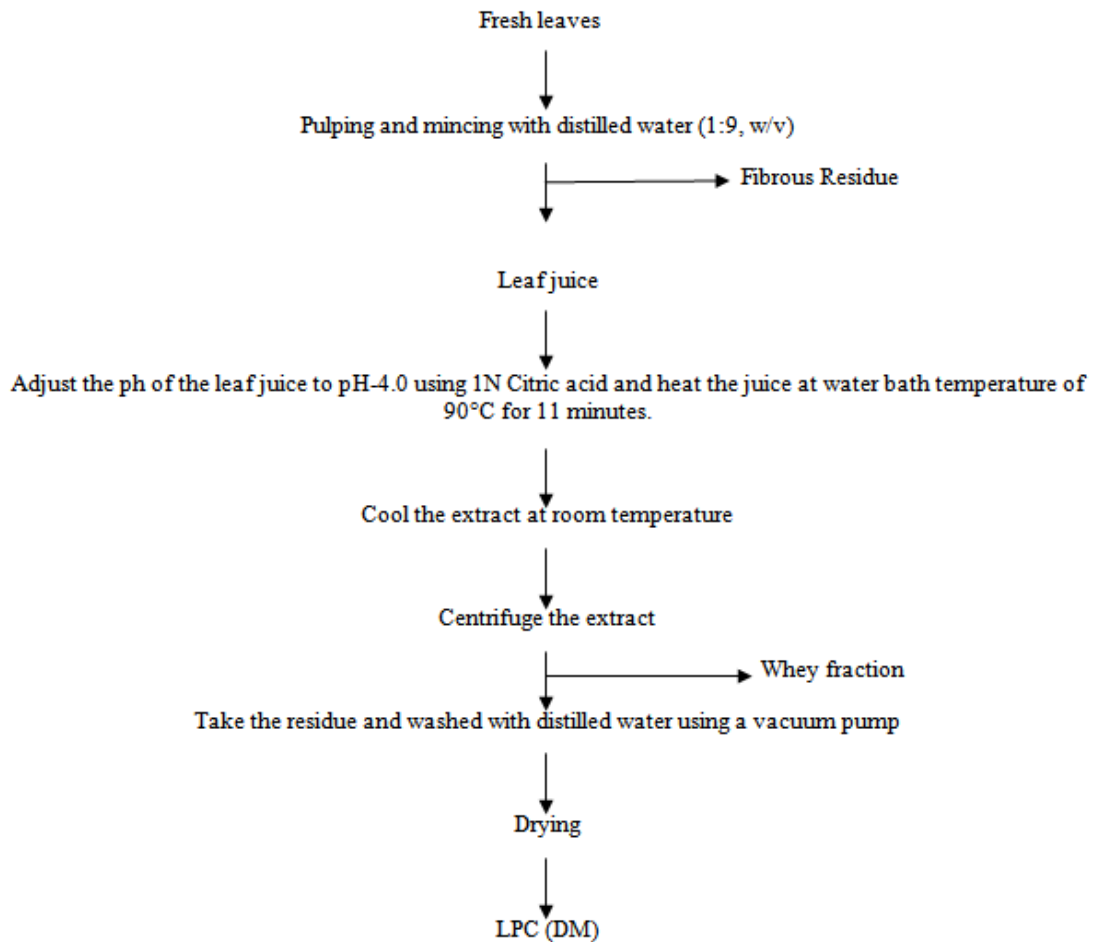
Fresh leaves

Pulping and mincing with distilled water (1:9, w/v)

Fibrous Residue

Leaf juice

Adjust the ph of the leaf juice to pH-4.0 using 1N Citric acid and heat the juice at water bath temperature of 90°C for 11 minutes.

Cool the extract at room temperature

Centrifuge the extract

Whey fraction

Take the residue and washed with distilled water using a vacuum pump

Drying

LPC (DM)